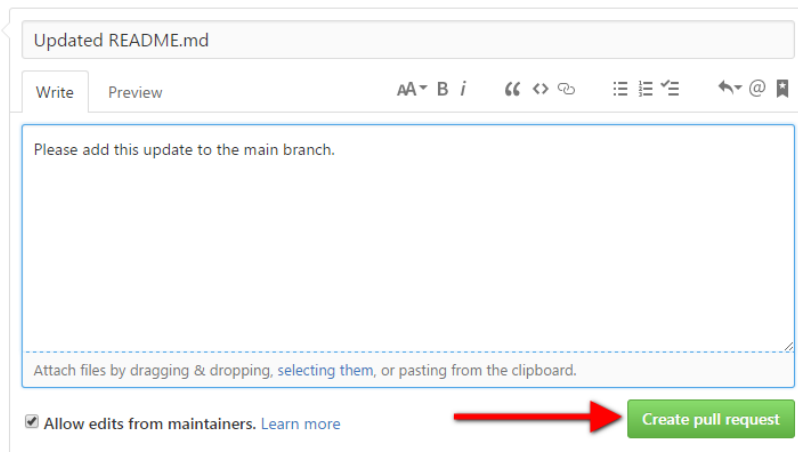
Updated README.md

Write Preview

AA B i

Please add this update to the main branch.

Attach files by dragging & dropping, selecting them, or pasting from the clipboard.

Allow edits from maintainers. Learn more

Create pull request